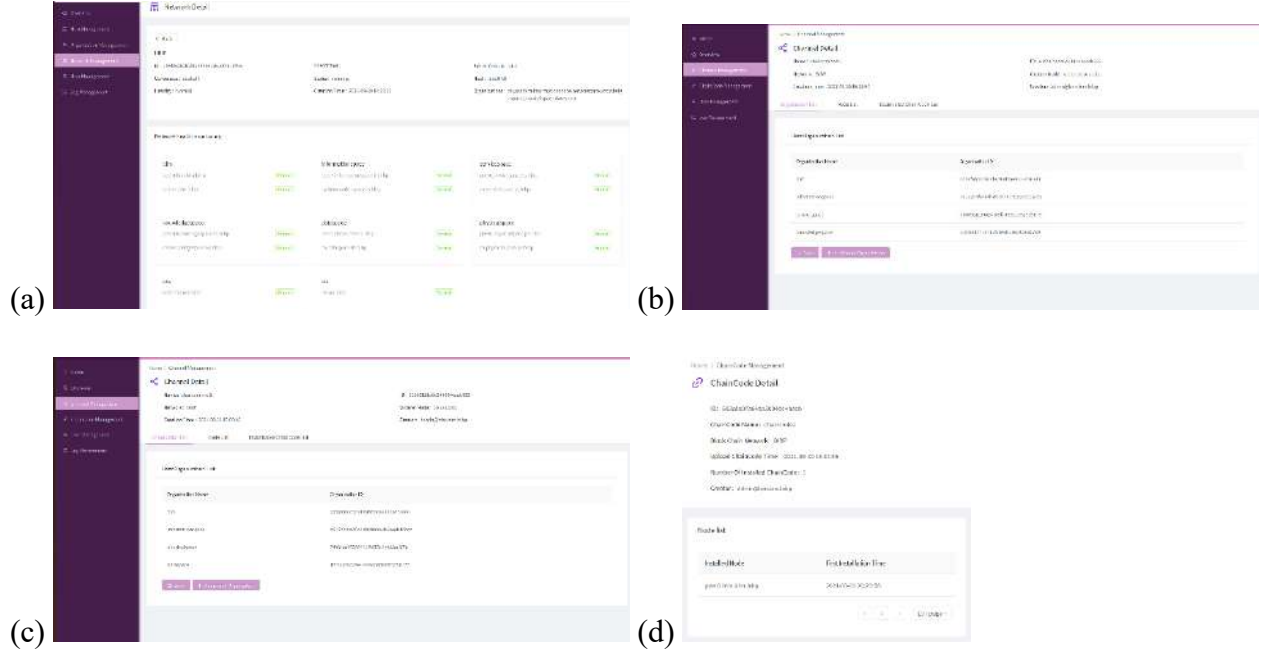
(a)

Network Detail

< Back

Network Organization List

(b)

Channel Detail

Joining Organization List

Organization Name

Organization ID

(c)

Channel Detail

Joining Organization List

Organization Name

Organization ID

(d)

Home / ChainCode Management

ChainCode Detail

ChainCode Name:

Block Chain Network: BJSP

Upload ChainCode Time:

Number Of Installed ChainCodes: 1

Creator:

Node list

Installed Node

First Installation Time

10/page